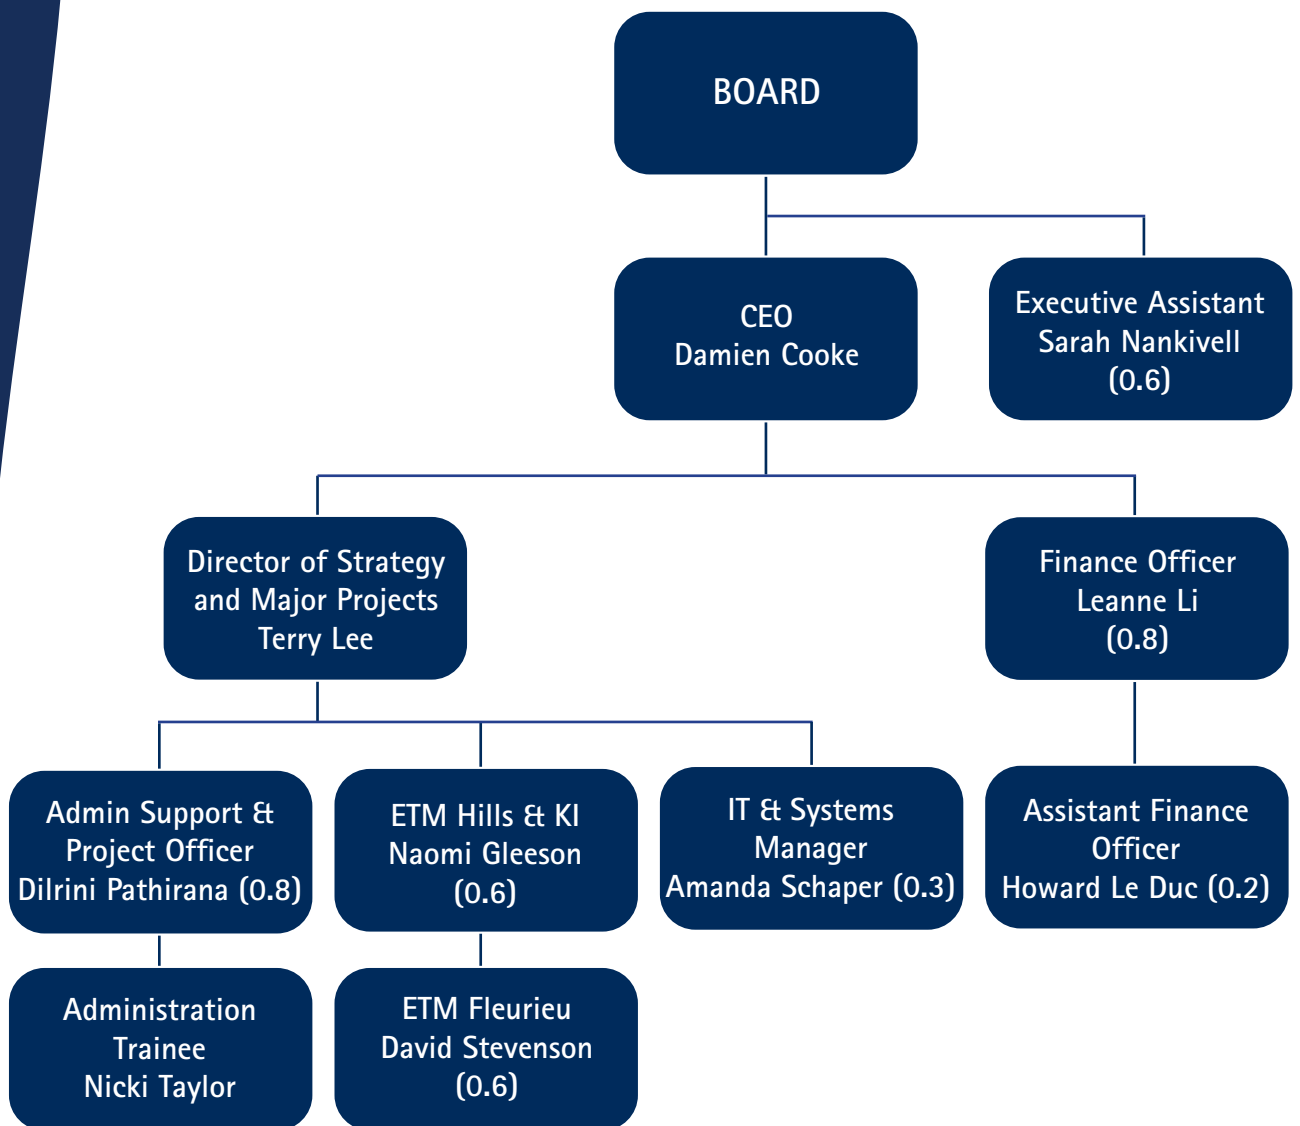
BOARD

CEO
Damien Cooke

Executive Assistant
Sarah Nankivell
(0.6)

Director of Strategy and Major Projects
Terry Lee

Finance Officer
Leanne Li
(0.8)

Admin Support & Project Officer
Dilrini Pathirana (0.8)

ETM Hills & KI
Naomi Gleeson
(0.6)

IT & Systems Manager
Amanda Schaper (0.3)

Assistant Finance Officer
Howard Le Duc (0.2)

Administration Trainee
Nicki Taylor

ETM Fleurieu
David Stevenson
(0.6)